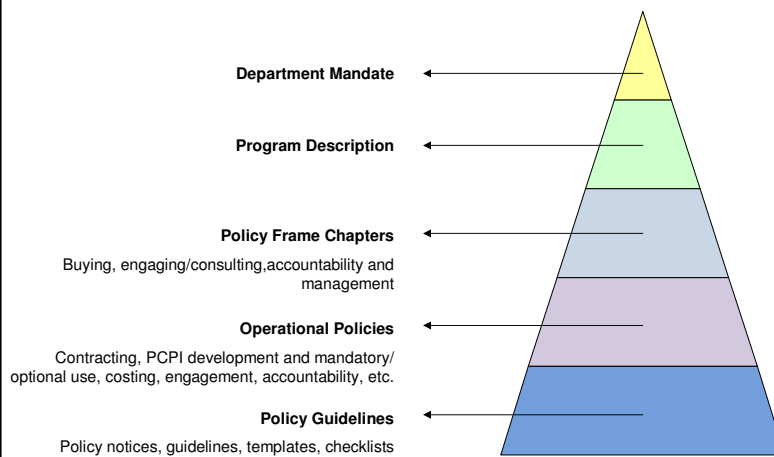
Department Mandate

Program Description

Policy Frame Chapters

Buying, engaging/consulting,accountability and management

Operational Policies

Contracting, PCPI development and mandatory/ optional use, costing, engagement, accountability, etc.

Policy Guidelines

Policy notices, guidelines, templates, checklists